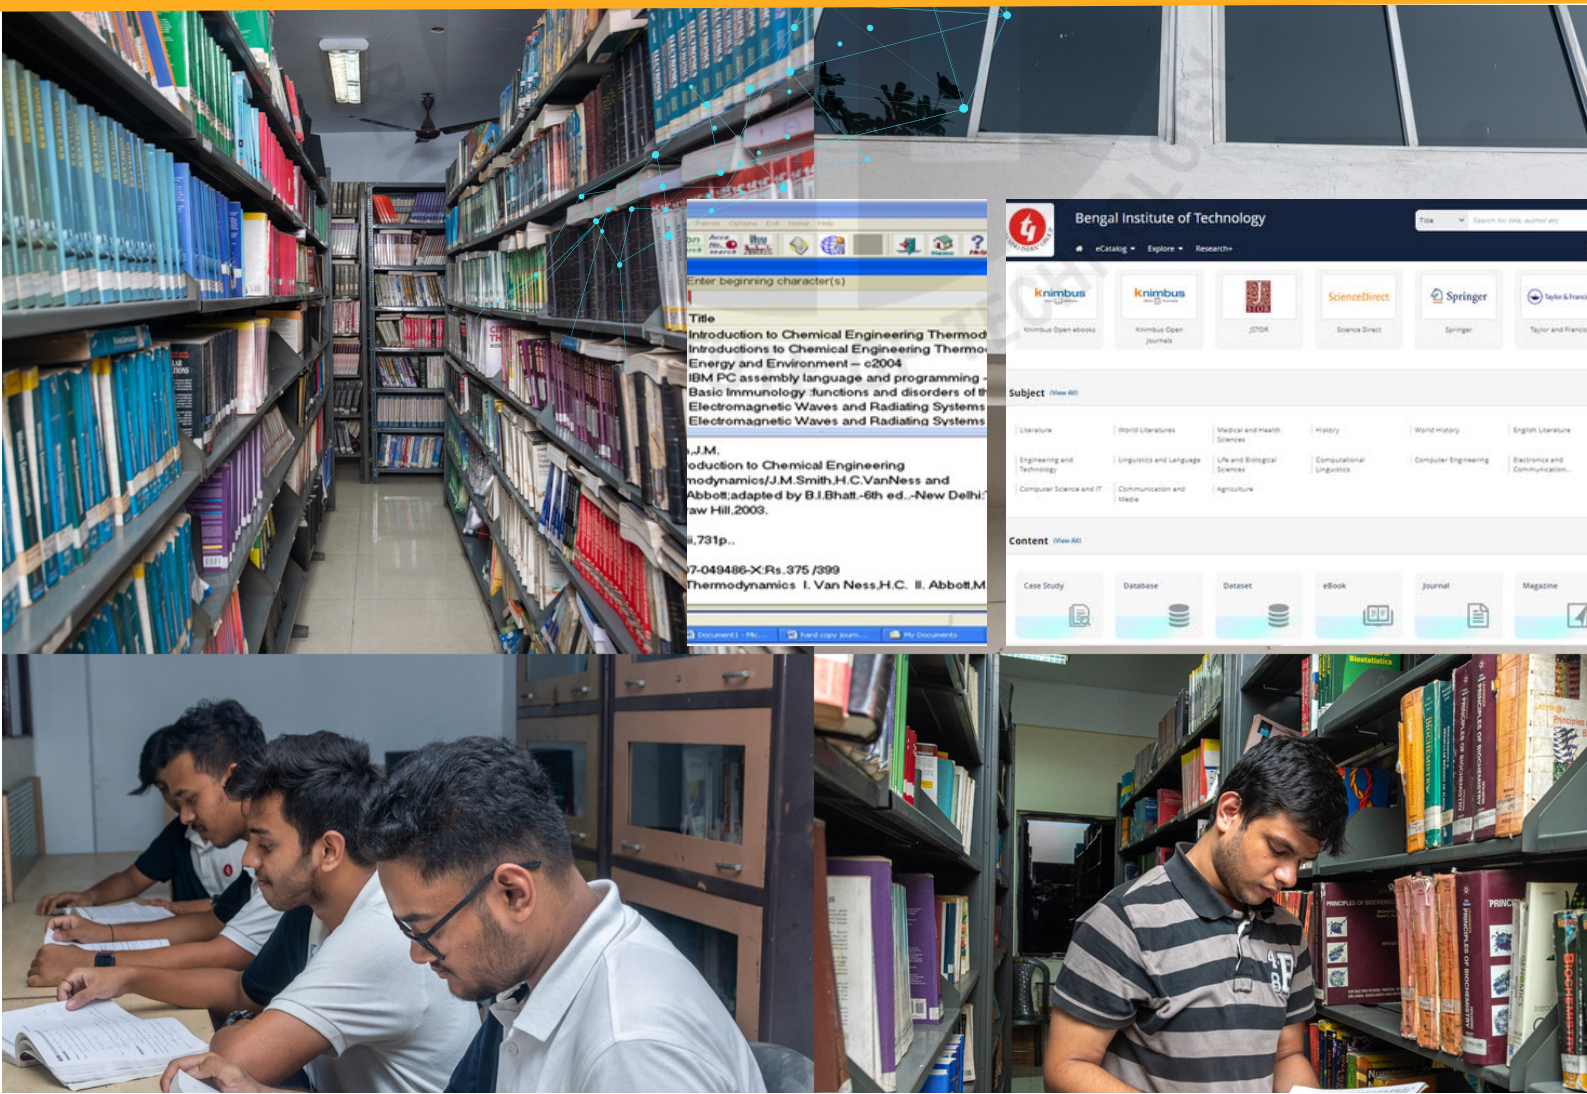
Enter beginning character(s)

Title
Introduction to Chemical Engineering Thermod
Introductions to Chemical Engineering Thermo
Energy and Environment -- c2004
IBM PC assembly language and programming
Basic Immunology :functions and disorders of th
Electromagnetic Waves and Radiating Systems
Electromagnetic Waves and Radiating Systems

,J.M.
oduction to Chemical Engineering
modynamics/J.M.Smith,H.C.VanNess and
Abbott;adapted by B.I.Bhatt.-6th ed..-New Delhi:
aw Hill,2003.

ii,731p..

7-049486-X:Rs.375 /399
Thermodynamics I. Van Ness,H.C. II. Abbott,M

Bengal Institute of Technology
Title
eCatalog Explore Research

knimbus
Knimbus Open ebooks
knimbus
Knimbus Open Journals
JSTOR
ScienceDirect
Science Direct
Springer
Springer
Taylor & Franc
Taylor and Franc

Subject View All
Literature
World Literatures
Medical and Health Sciences
History
World History
English Literature
Engineering and Technology
Linguistics and Language
Life and Biological Sciences
Computational Linguistics
Computer Engineering
Electronics and Communication
Computer Science and IT
Communication and Media
Agriculture

Content View All
Case Study
Database
Dataset
eBook
Journal
Magazine

Biostatistics
PRINCIPLES OF BIOCHEMISTRY
BIOCHEMISTRY